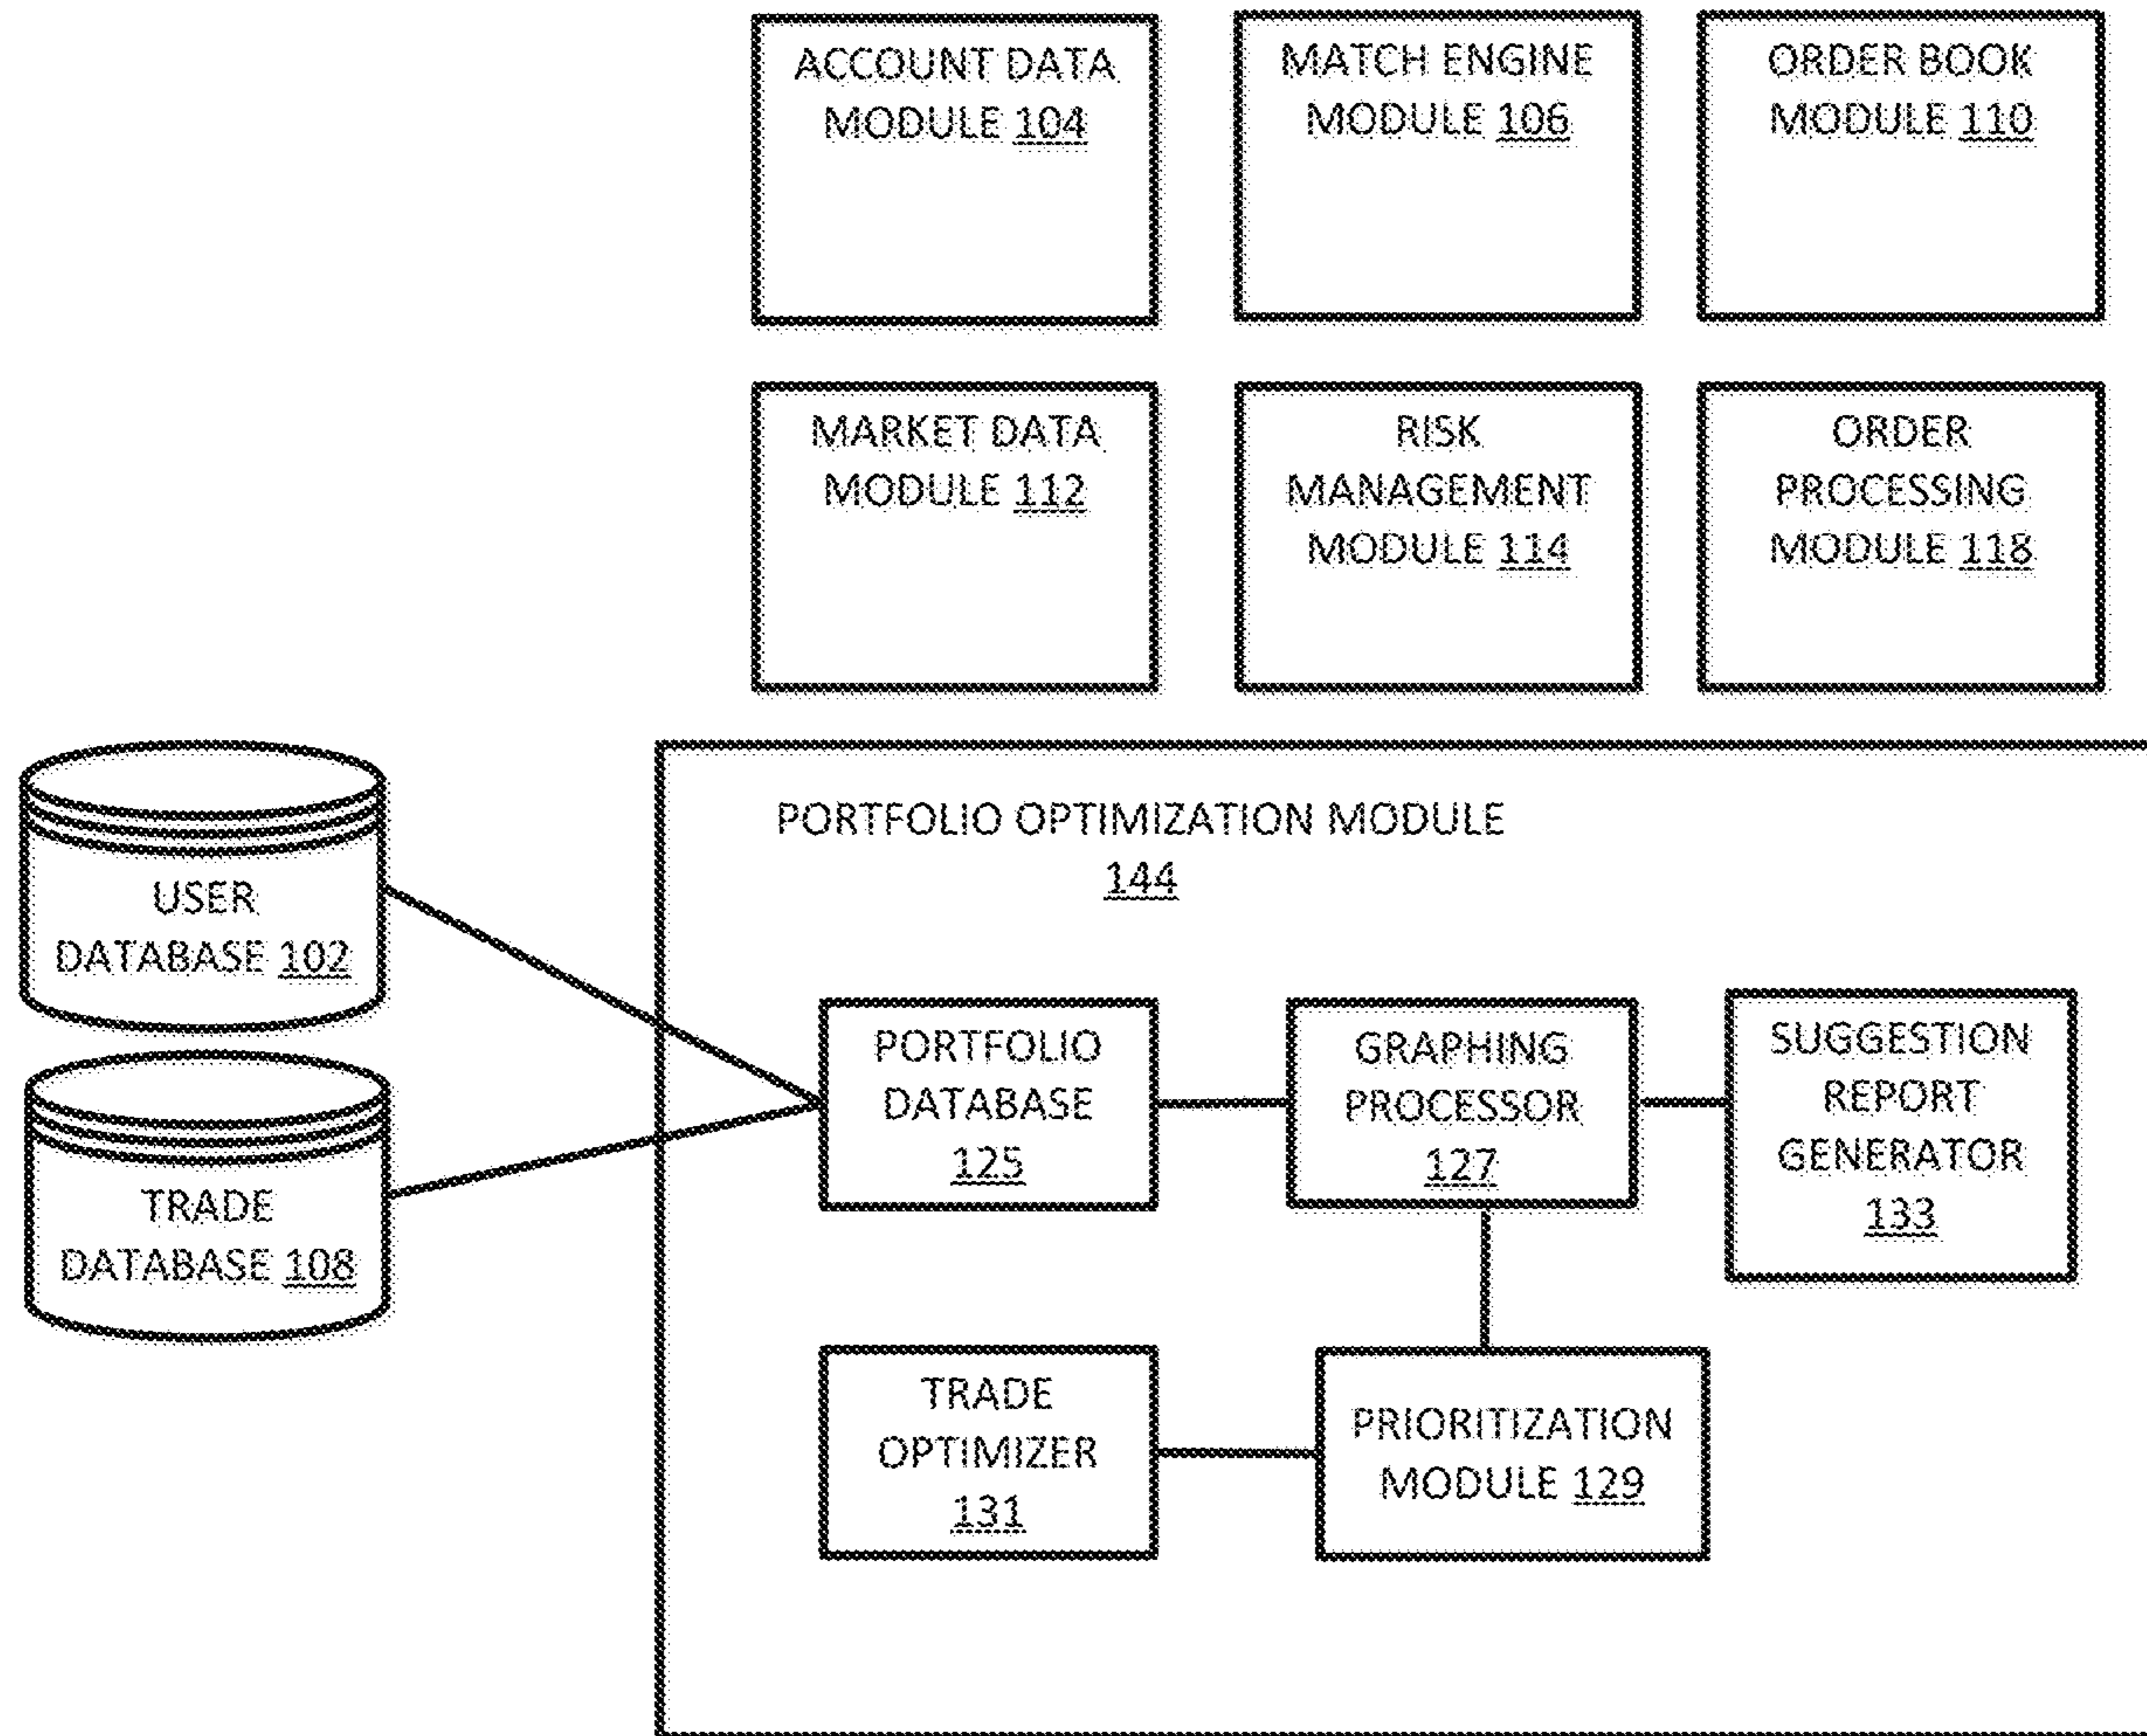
ACCOUNT DATA MODULE 104

MATCH ENGINE MODULE 106

ORDER BOOK MODULE 110

MARKET DATA MODULE 112

RISK MANAGEMENT MODULE 114

ORDER PROCESSING MODULE 118

USER DATABASE 102

TRADE DATABASE 108

PORTFOLIO OPTIMIZATION MODULE 144

PORTFOLIO DATABASE 125

GRAPHING PROCESSOR 127

SUGGESTION REPORT GENERATOR 133

TRADE OPTIMIZER 131

PRIORITIZATION MODULE 129